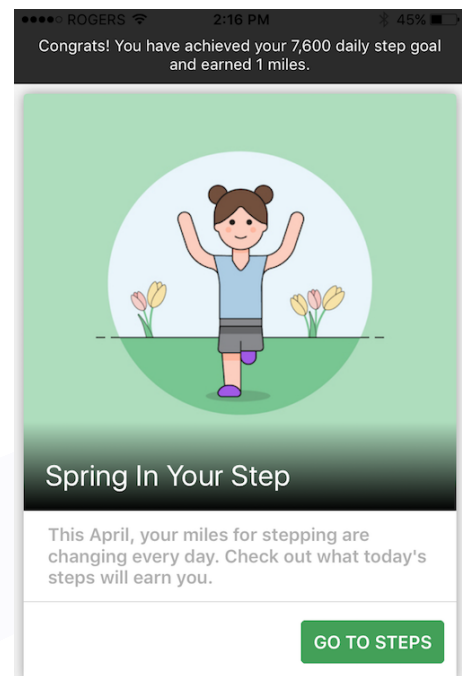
●●●●○ ROGERS 2:16 PM 45%

Congrats! You have achieved your 7,600 daily step goal and earned 1 miles.

Spring In Your Step

This April, your miles for stepping are changing every day. Check out what today's steps will earn you.

GO TO STEPS